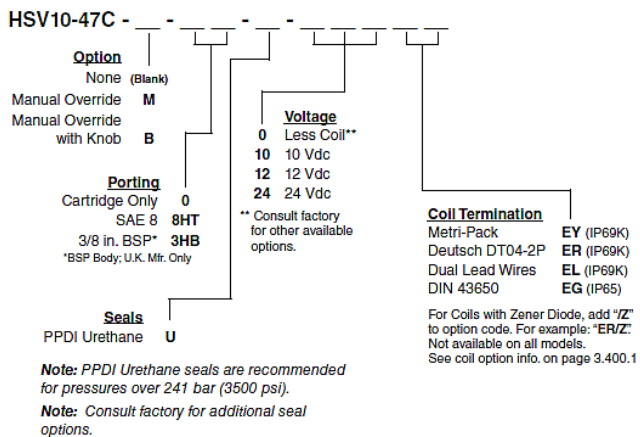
HSV10-47C - __ - __ __ - __ - __ __ __ __ __

Option
None (Blank)
Manual Override M
Manual Override with Knob B

Porting
Cartridge Only 0
SAE 8 8HT
3/8 in. BSP* 3HB
*BSP Body; U.K. Mfr. Only

Seals
PPDI Urethane U

Note: PPDI Urethane seals are recommended for pressures over 241 bar (3500 psi).

Note: Consult factory for additional seal options.

Voltage
0 Less Coil**
10 10 Vdc
12 12 Vdc
24 24 Vdc
** Consult factory for other available options.

Coil Termination
Metri-Pack EY (IP69K)
Deutsch DT04-2P ER (IP69K)
Dual Lead Wires EL (IP69K)
DIN 43650 EG (IP65)

For Coils with Zener Diode, add "/Z" to option code. For example: "ER/Z". Not available on all models. See coil option info. on page 3.400.1